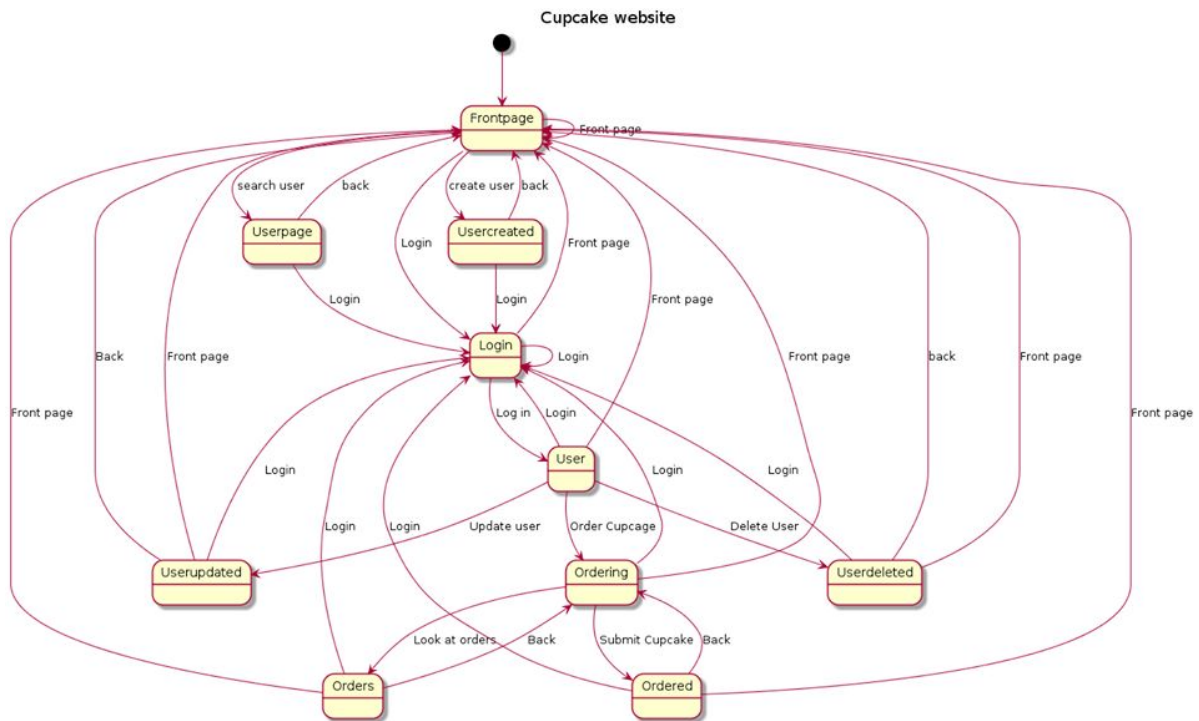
Cupcake website

Frontpage

Front page

search user

back

create user

back

Userpage

Usercreated

Login

Front page

Login

Login

Front page

Login

Login

Back

Front page

Front page

back

Front page

Front page

Front page

Log in

Login

User

Login

Login

Login

Login

Login

Update user

Order Cupcage

Delete User

Userupdated

Ordering

Userdeleted

Look at orders

Back

Submit Cupcake

Back

Orders

Ordered